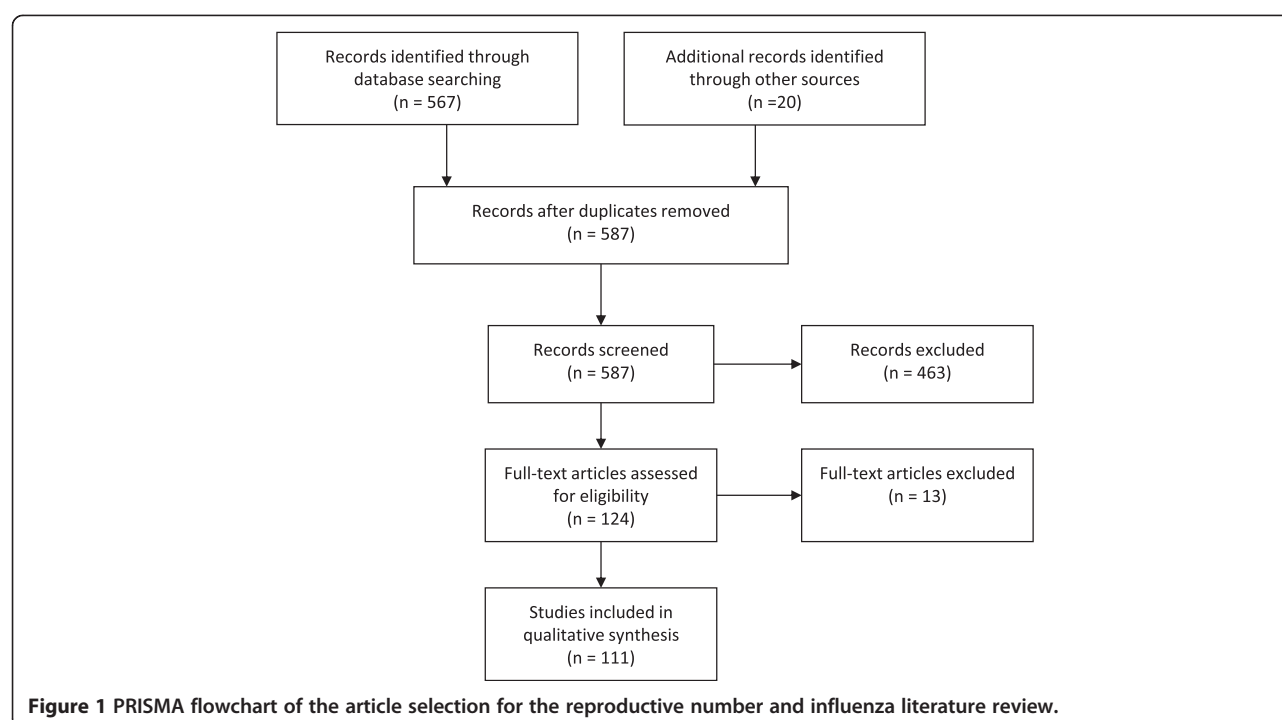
Records identified through database searching
(n = 567)

Additional records identified through other sources
(n =20)

Records after duplicates removed
(n = 587)

Records screened
(n = 587)

Records excluded
(n = 463)

Full-text articles assessed for eligibility
(n = 124)

Full-text articles excluded
(n = 13)

Studies included in qualitative synthesis
(n = 111)

**Figure 1 PRISMA flowchart of the article selection for the reproductive number and influenza literature review.**